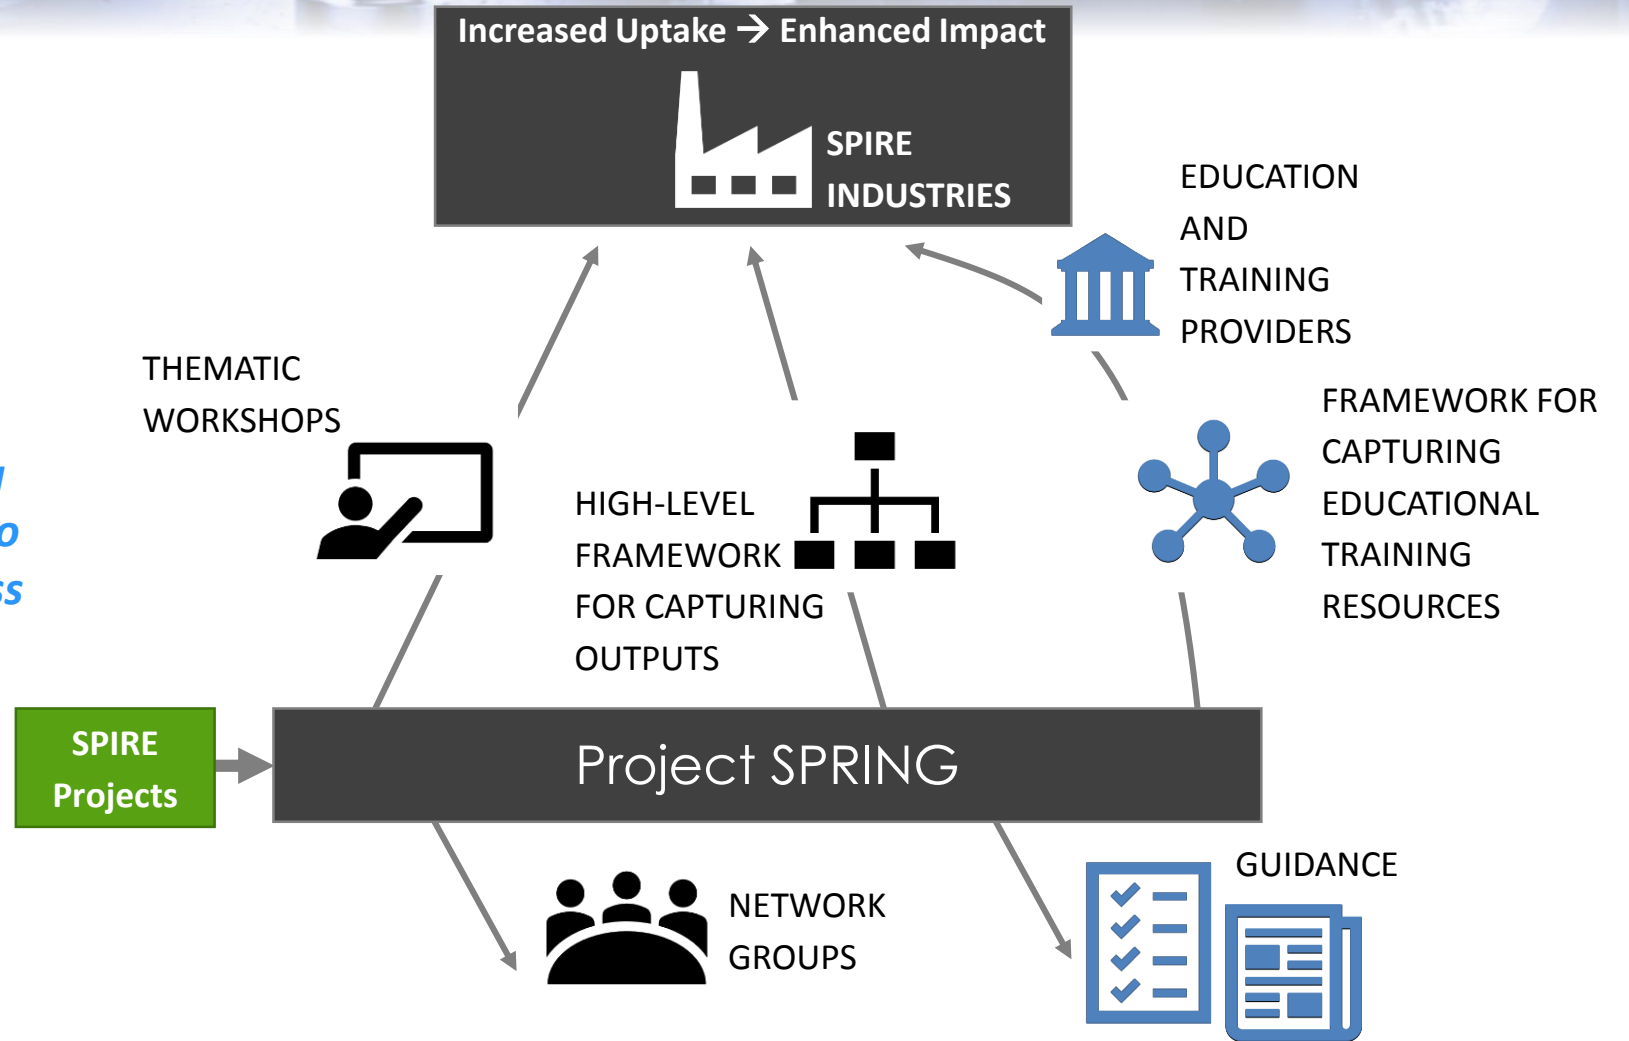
Increased Uptake → Enhanced Impact

SPIRE INDUSTRIES

EDUCATION AND TRAINING PROVIDERS

THEMATIC WORKSHOPS

FRAMEWORK FOR CAPTURING EDUCATIONAL TRAINING RESOURCES

HIGH-LEVEL FRAMEWORK FOR CAPTURING OUTPUTS

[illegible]
o
ss

SPIRE Projects

Project SPRING

GUIDANCE

NETWORK GROUPS